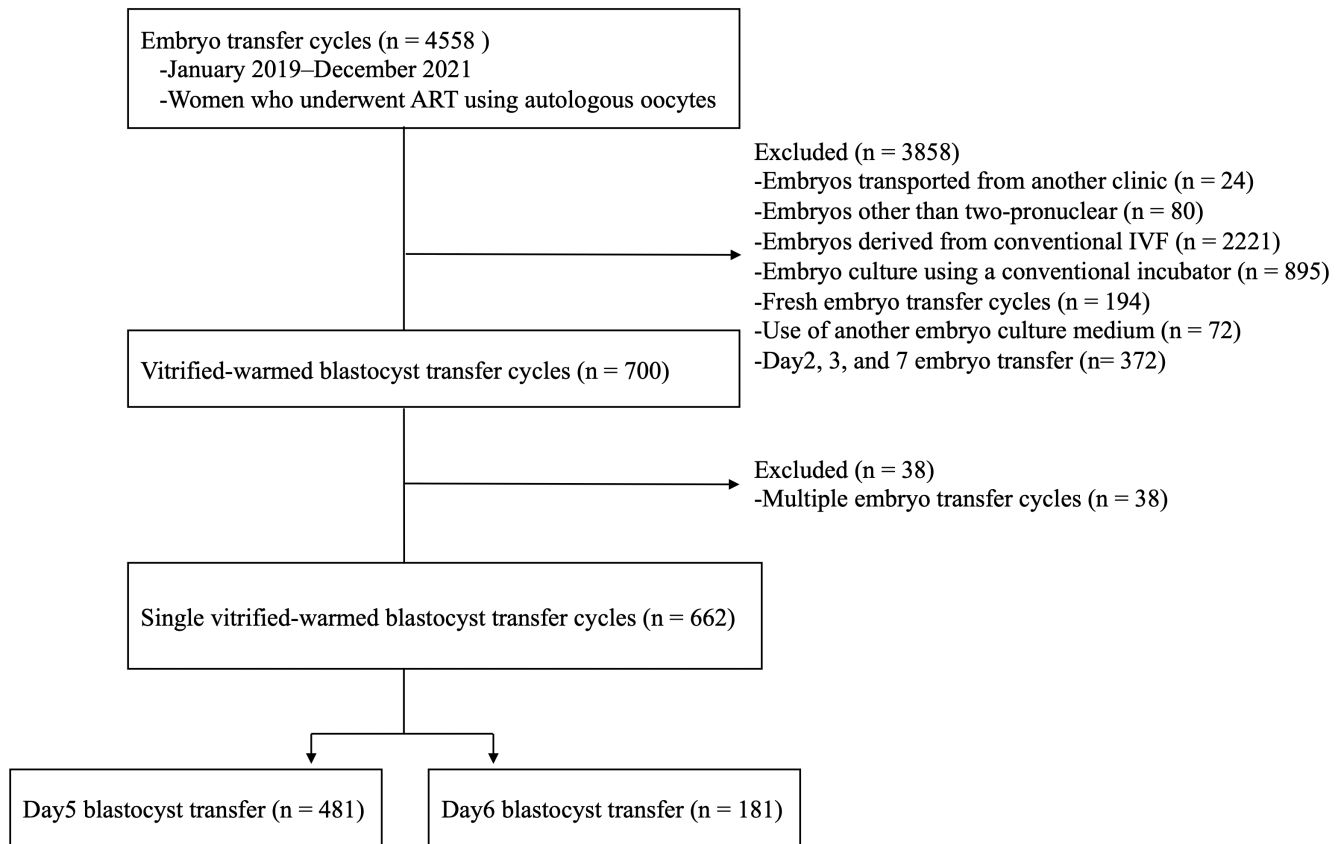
Embryo transfer cycles (n = 4558 )
-January 2019–December 2021
-Women who underwent ART using autologous oocytes

Excluded (n = 3858)
-Embryos transported from another clinic (n = 24)
-Embryos other than two-pronuclear (n = 80)
-Embryos derived from conventional IVF (n = 2221)
-Embryo culture using a conventional incubator (n = 895)
-Fresh embryo transfer cycles (n = 194)
-Use of another embryo culture medium (n = 72)
-Day2, 3, and 7 embryo transfer (n= 372)

Vitrified-warmed blastocyst transfer cycles (n = 700)

Excluded (n = 38)
-Multiple embryo transfer cycles (n = 38)

Single vitrified-warmed blastocyst transfer cycles (n = 662)

Day5 blastocyst transfer (n = 481)

Day6 blastocyst transfer (n = 181)